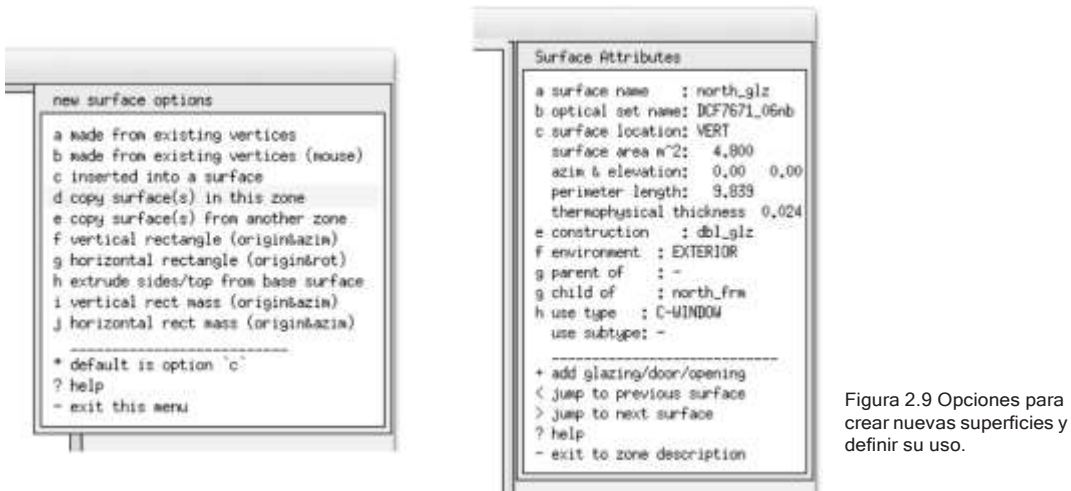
new surface options

a made from existing vertices
b made from existing vertices (mouse)
c inserted into a surface
d copy surface(s) in this zone
e copy surface(s) from another zone
f vertical rectangle (origin&azim)
g horizontal rectangle (origin&rot)
h extrude sides/top from base surface
i vertical rect mass (origin&azim)
j horizontal rect mass (origin&azim)
____________________________
* default is option `c`
? help
- exit this menu

Surface Attributes

a surface name : north_glz
b optical set name: DCF7671_06nb
c surface location: VERT
surface area m^2: 4.800
azim & elevation: 0.00 0.00
perimeter length: 9.839
thermophysical thickness 0.024
e construction : dbl_glz
f environment : EXTERIOR
g parent of : -
g child of : north_frm
h use type : C-WINDOW
use subtype: -
____________________________
+ add glazing/door/opening
< jump to previous surface
> jump to next surface
? help
- exit to zone description

Figura 2.9 Opciones para crear nuevas superficies y definir su uso.